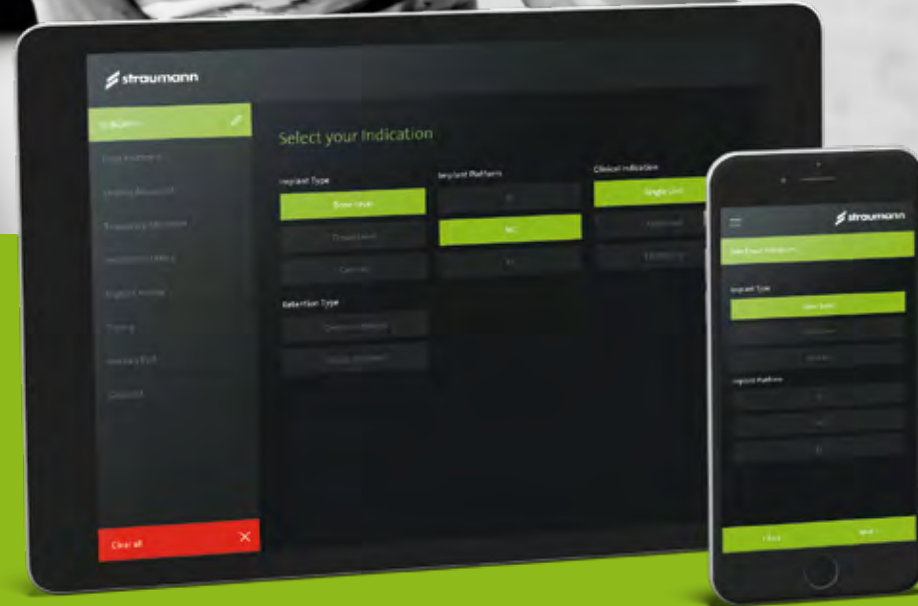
straumann

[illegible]

Select your Indication

Implant Type

Bone Level

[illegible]

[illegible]

Retention Type

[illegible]

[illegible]

Implant Platform

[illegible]

NC

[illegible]

Clinical Indication

Single Unit

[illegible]

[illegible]

Clear all

straumann

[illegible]

Implant Type

Bone Level

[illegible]

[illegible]

Implant Platform

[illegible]

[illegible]

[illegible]

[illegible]

Next